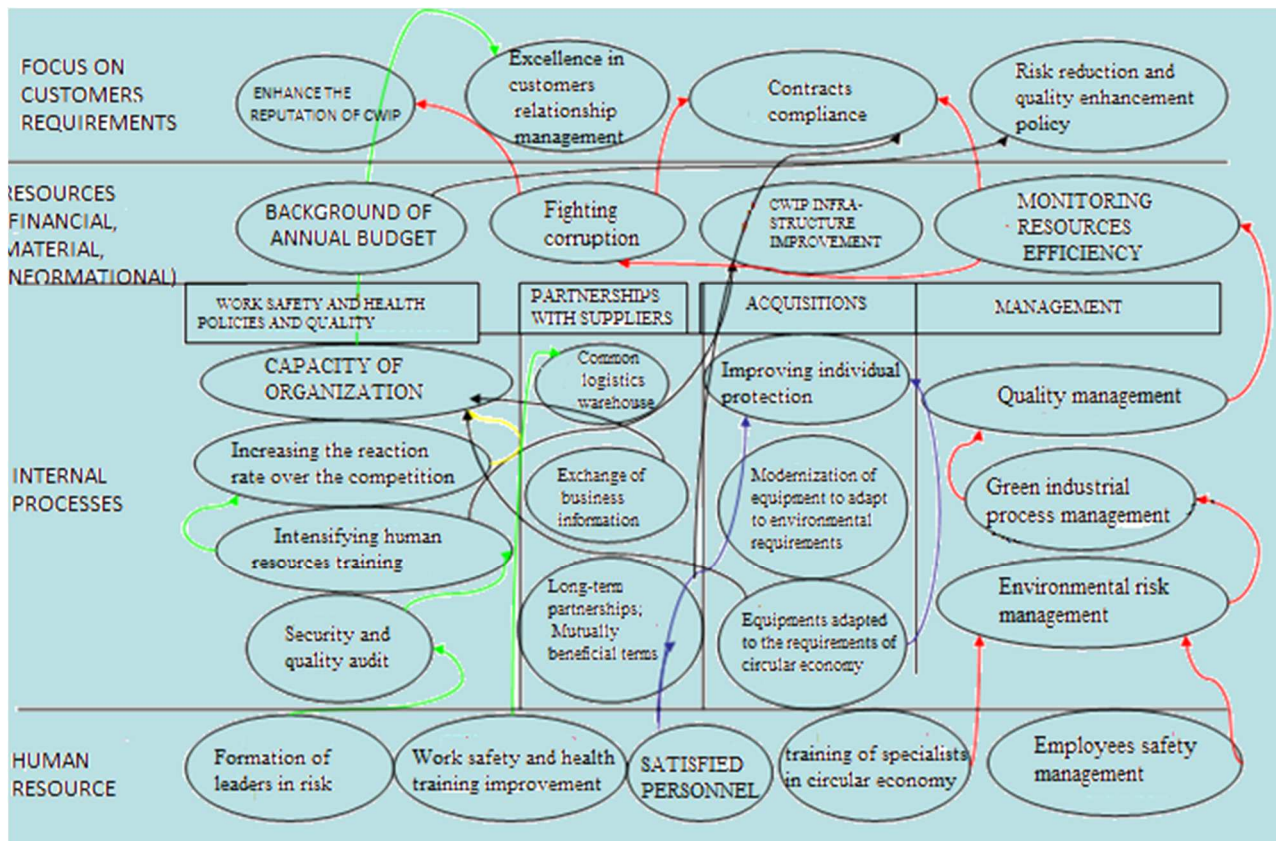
FOCUS ON CUSTOMERS REQUIREMENTS

ENHANCE THE REPUTATION OF CWIP

Excellence in customers relationship management

Contracts compliance

Risk reduction and quality enhancement policy

RESOURCES (FINANCIAL, MATERIAL, INFORMATIONAL)

BACKGROUND OF ANNUAL BUDGET

Fighting corruption

CWIP INFRA-STRUCTURE IMPROVEMENT

MONITORING RESOURCES EFFICIENCY

WORK SAFETY AND HEALTH POLICIES AND QUALITY

PARTNERSHIPS WITH SUPPLIERS

ACQUISITIONS

MANAGEMENT

CAPACITY OF ORGANIZATION

Common logistics warehouse

Improving individual protection

Quality management

INTERNAL PROCESSES

Increasing the reaction rate over the competition

Exchange of business information

Modernization of equipment to adapt to environmental requirements

Green industrial process management

Intensifying human resources training

Long-term partnerships; Mutually beneficial terms

Equipments adapted to the requirements of circular economy

Environmental risk management

Security and quality audit

HUMAN RESOURCE

Formation of leaders in risk

Work safety and health training improvement

SATISFIED PERSONNEL

training of specialists in circular economy

Employees safety management